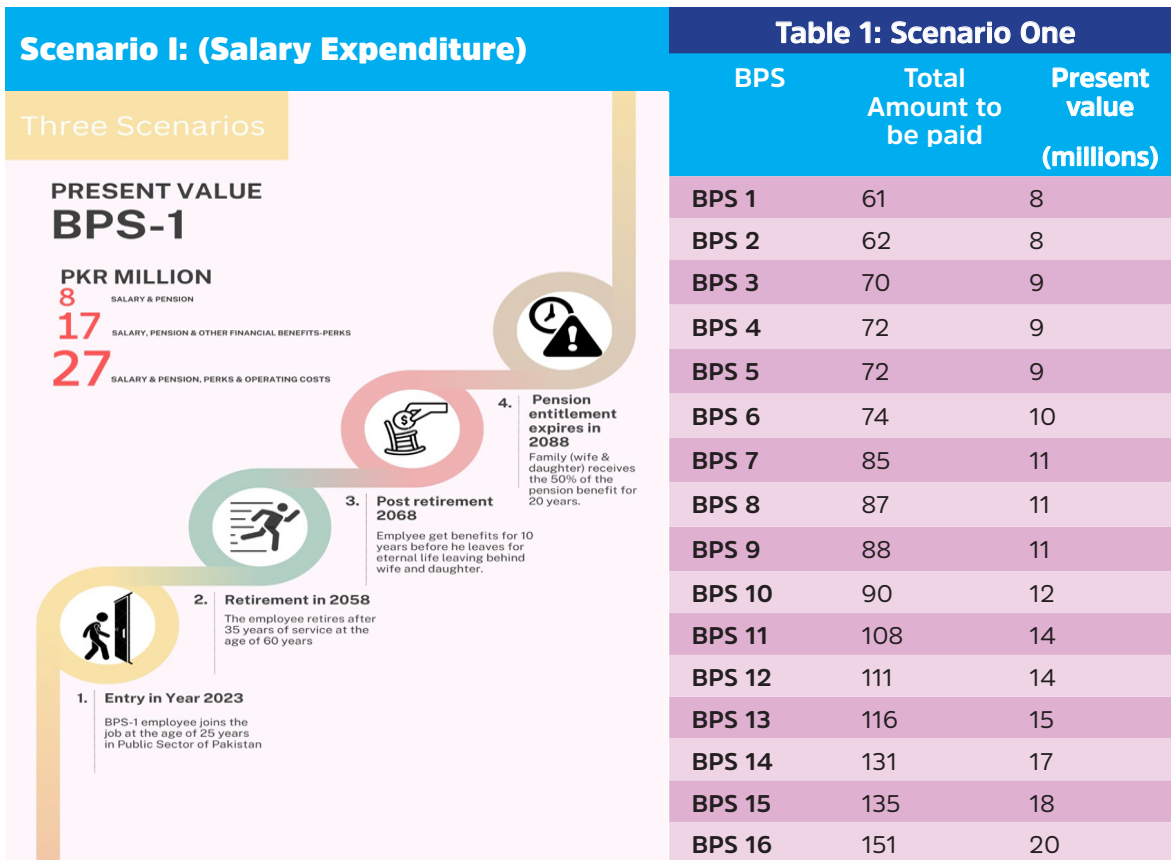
Scenario I: (Salary Expenditure)

Three Scenarios

PRESENT VALUE
BPS-1

PKR MILLION
8 SALARY & PENSION
17 SALARY, PENSION & OTHER FINANCIAL BENEFITS-PERKS
27 SALARY & PENSION, PERKS & OPERATING COSTS

4. Pension entitlement expires in 2088
Family (wife & daughter) receives the 50% of the pension benefit for 20 years.

3. Post retirement 2068
Employee get benefits for 10 years before he leaves for eternal life leaving behind wife and daughter.

2. Retirement in 2058
The employee retires after 35 years of service at the age of 60 years

1. Entry in Year 2023
BPS-1 employee joins the job at the age of 25 years in Public Sector of Pakistan

Table 1: Scenario One

| BPS | Total Amount to be paid | Present value (millions) |
|---|---|---|
| BPS 1 | 61 | 8 |
| BPS 2 | 62 | 8 |
| BPS 3 | 70 | 9 |
| BPS 4 | 72 | 9 |
| BPS 5 | 72 | 9 |
| BPS 6 | 74 | 10 |
| BPS 7 | 85 | 11 |
| BPS 8 | 87 | 11 |
| BPS 9 | 88 | 11 |
| BPS 10 | 90 | 12 |
| BPS 11 | 108 | 14 |
| BPS 12 | 111 | 14 |
| BPS 13 | 116 | 15 |
| BPS 14 | 131 | 17 |
| BPS 15 | 135 | 18 |
| BPS 16 | 151 | 20 |